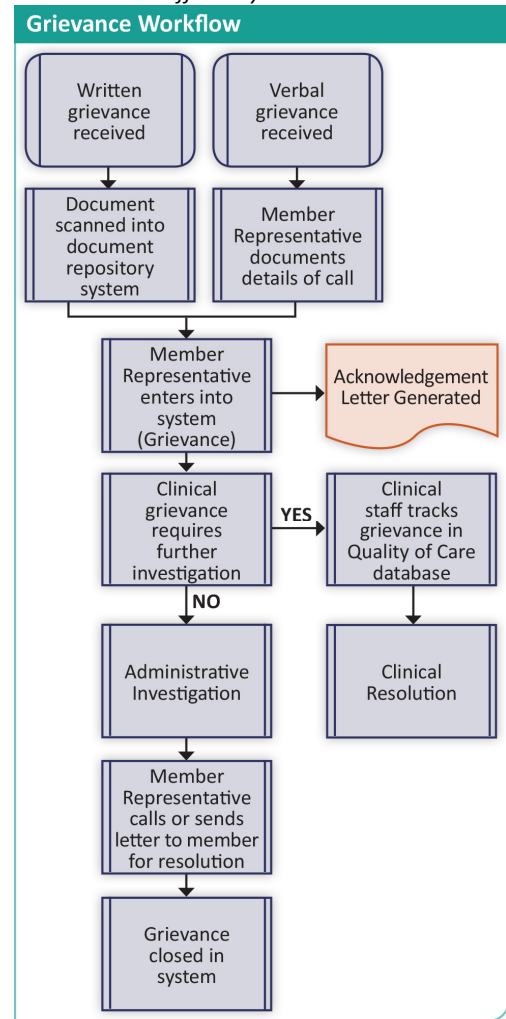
Grievance Workflow

Written grievance received

Verbal grievance received

Document scanned into document repository system

Member Representative documents details of call

Member Representative enters into system (Grievance)

Acknowledgement Letter Generated

Clinical grievance requires further investigation

YES

Clinical staff tracks grievance in Quality of Care database

NO

Administrative Investigation

Clinical Resolution

Member Representative calls or sends letter to member for resolution

Grievance closed in system